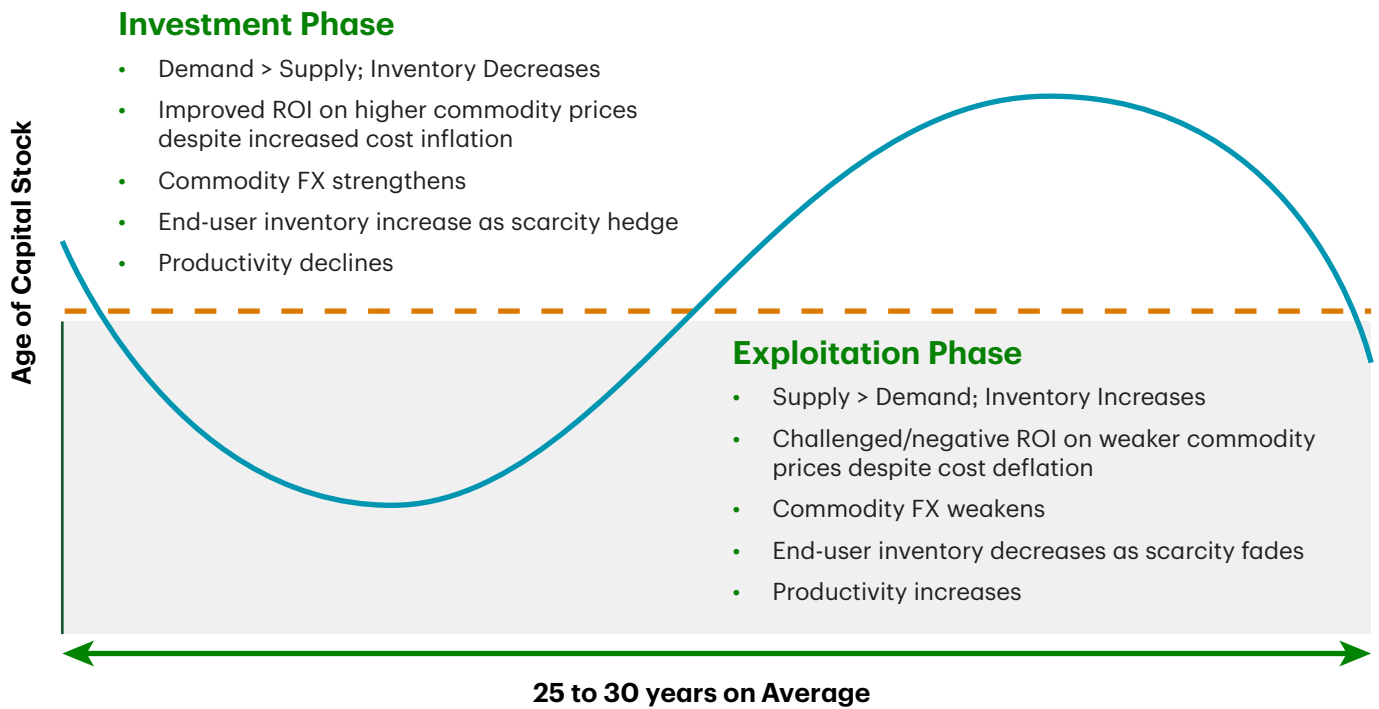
Investment Phase

- Demand > Supply; Inventory Decreases
- Improved ROI on higher commodity prices despite increased cost inflation
- Commodity FX strengthens
- End-user inventory increase as scarcity hedge
- Productivity declines

Age of Capital Stock

Exploitation Phase

- Supply > Demand; Inventory Increases
- Challenged/negative ROI on weaker commodity prices despite cost deflation
- Commodity FX weakens
- End-user inventory decreases as scarcity fades
- Productivity increases

25 to 30 years on Average